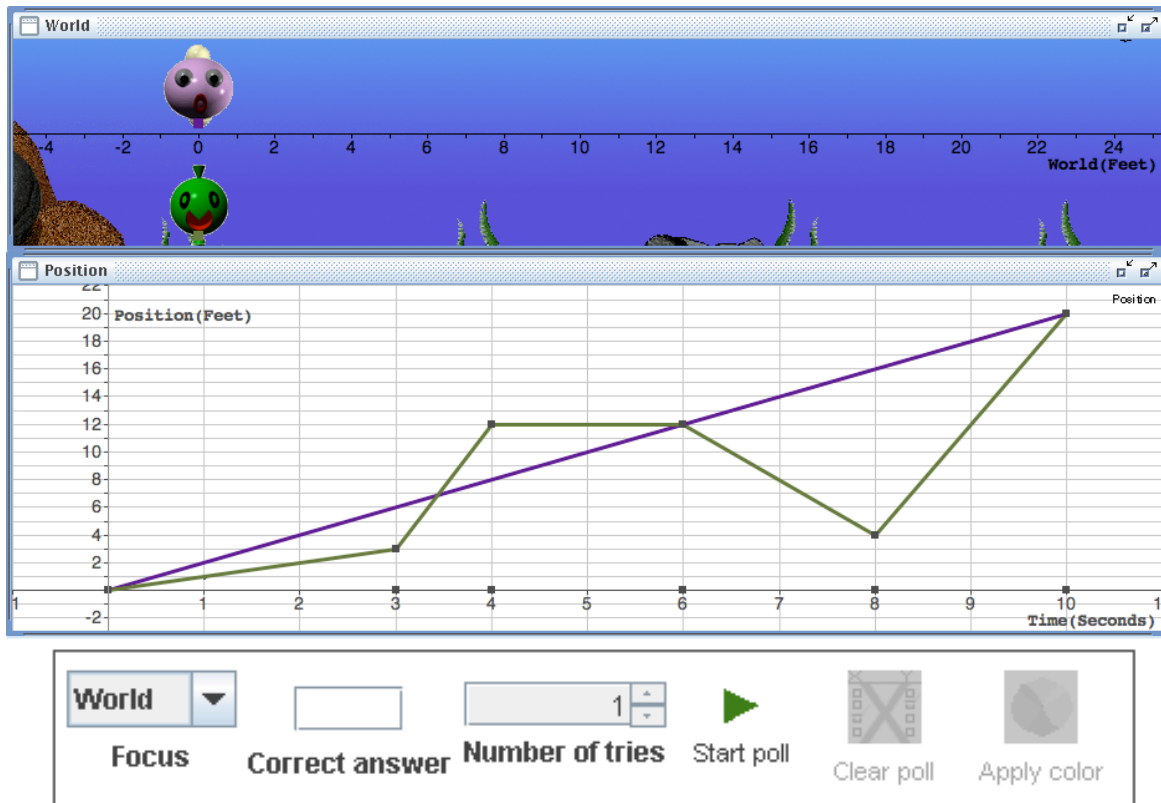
World

-4 -2 0 2 4 6 8 10 12 14 16 18 20 22 24
World(Feet)

Position

22
20 Position(Feet)
18
16
14
12
10
8
6
4
2
-2

Position

-1 1 2 3 4 5 6 7 8 9 10 11
Time(Seconds)

World
Focus
Correct answer
1
Number of tries
Start poll
Clear poll
Apply color